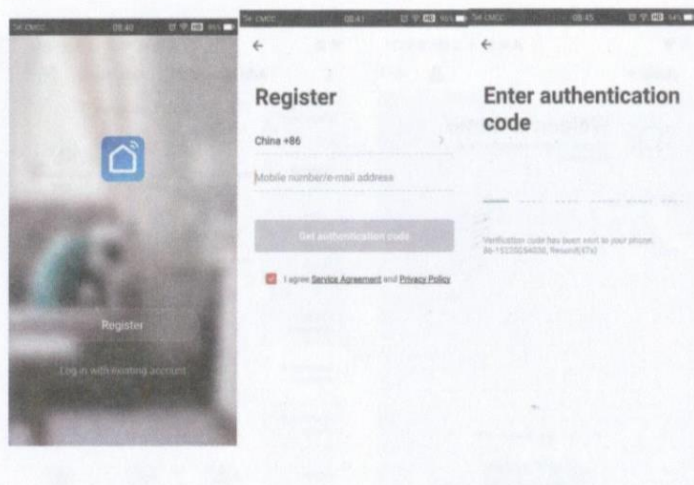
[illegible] 08:40

Register

Log in with existing account

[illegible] 08:41

←

Register

China +86

Mobile number/e-mail address

Get authentication code

I agree Service Agreement and Privacy Policy

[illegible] 08:45

←

Enter authentication code

Verification code has been sent to your phone: 86-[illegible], Resend(47s)